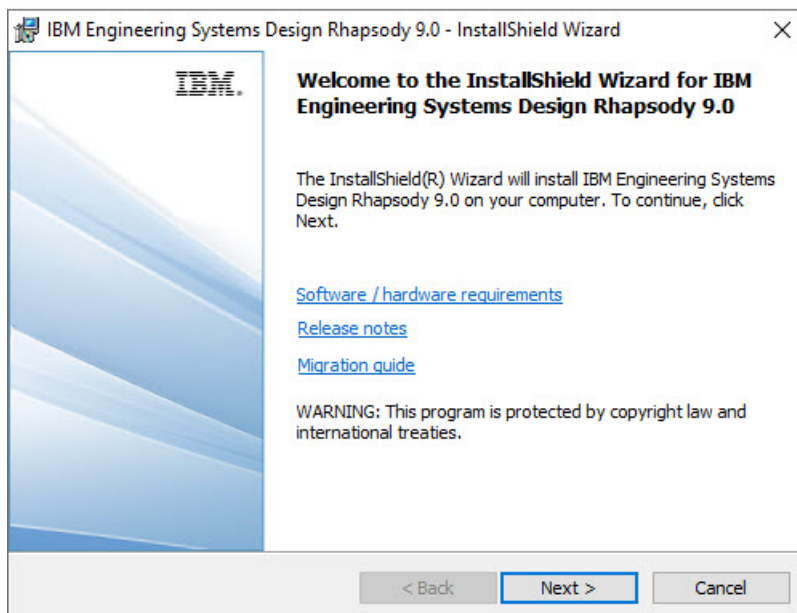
IBM Engineering Systems Design Rhapsody 9.0 - InstallShield Wizard

×

IBM.

Welcome to the InstallShield Wizard for IBM Engineering Systems Design Rhapsody 9.0

The InstallShield(R) Wizard will install IBM Engineering Systems Design Rhapsody 9.0 on your computer. To continue, click Next.

Software / hardware requirements

Release notes

Migration guide

WARNING: This program is protected by copyright law and international treaties.

< Back

Next >

Cancel